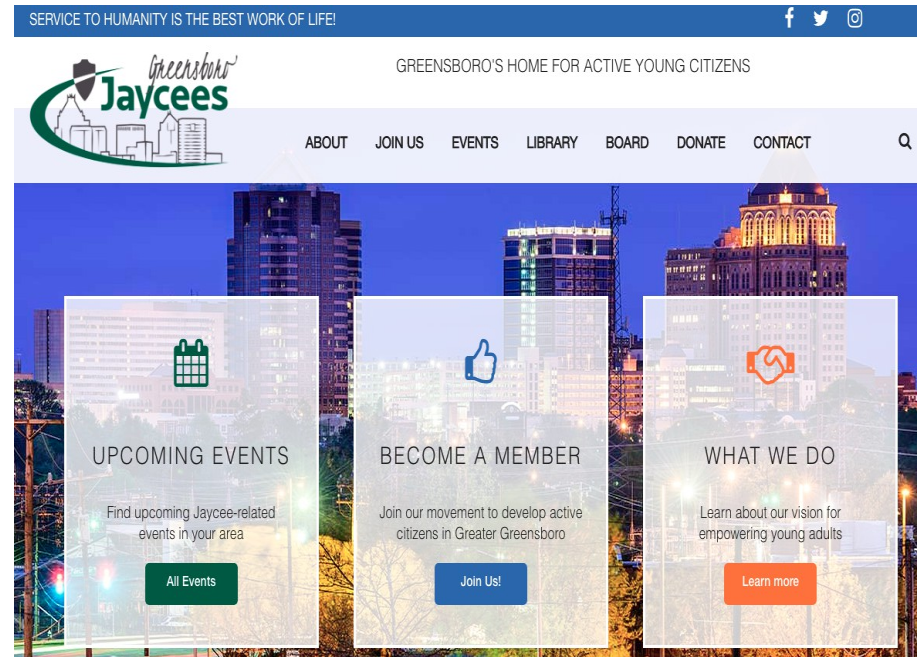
SERVICE TO HUMANITY IS THE BEST WORK OF LIFE!

Greensboro Jaycees

GREENSBORO'S HOME FOR ACTIVE YOUNG CITIZENS

ABOUT JOIN US EVENTS LIBRARY BOARD DONATE CONTACT

UPCOMING EVENTS

Find upcoming Jaycee-related events in your area

All Events

BECOME A MEMBER

Join our movement to develop active citizens in Greater Greensboro

Join Us!

WHAT WE DO

Learn about our vision for empowering young adults

Learn more